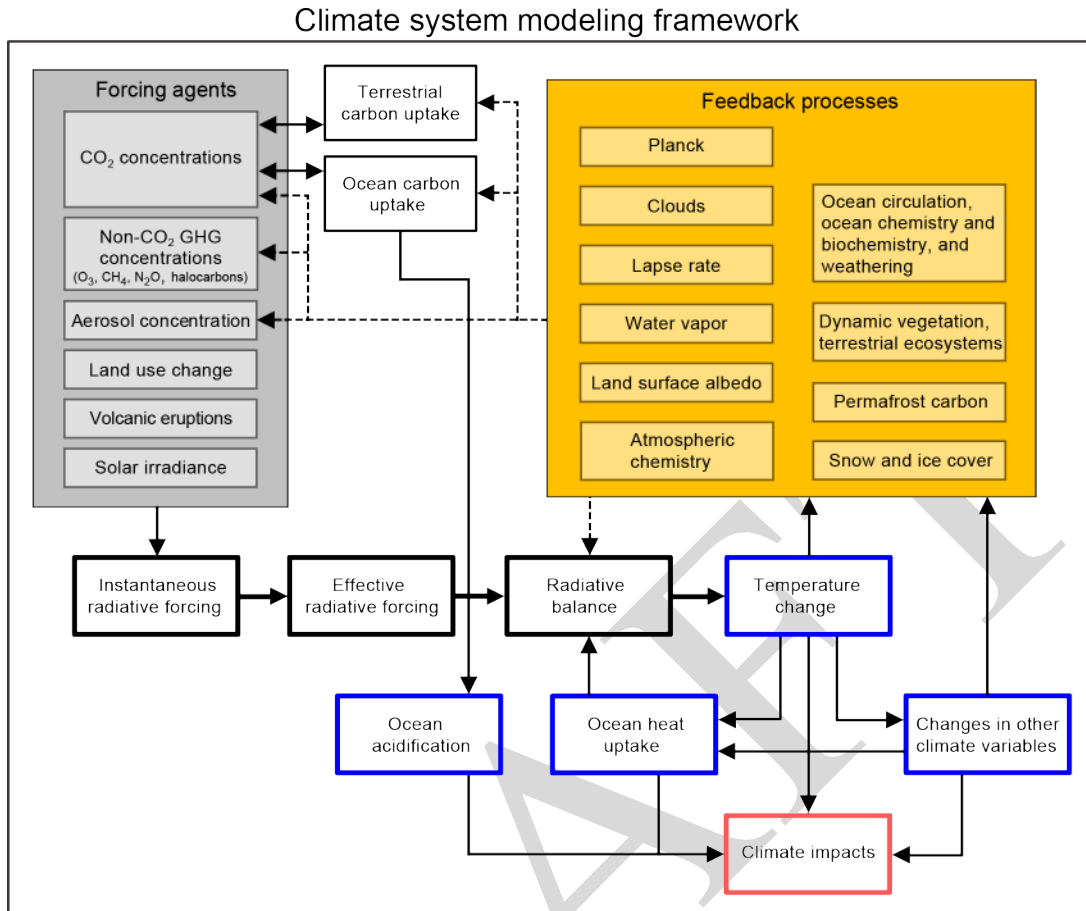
Climate system modeling framework

Forcing agents

$CO_2$ concentrations

Non-$CO_2$ GHG concentrations ($O_3$, $CH_4$, $N_2O$, halocarbons)

Aerosol concentration

Land use change

Volcanic eruptions

Solar irradiance

Terrestrial carbon uptake

Ocean carbon uptake

Feedback processes

Planck

Clouds

Lapse rate

Water vapor

Land surface albedo

Atmospheric chemistry

Ocean circulation, ocean chemistry and biochemistry, and weathering

Dynamic vegetation, terrestrial ecosystems

Permafrost carbon

Snow and ice cover

Instantaneous radiative forcing

Effective radiative forcing

Radiative balance

Temperature change

Ocean acidification

Ocean heat uptake

Changes in other climate variables

Climate impacts